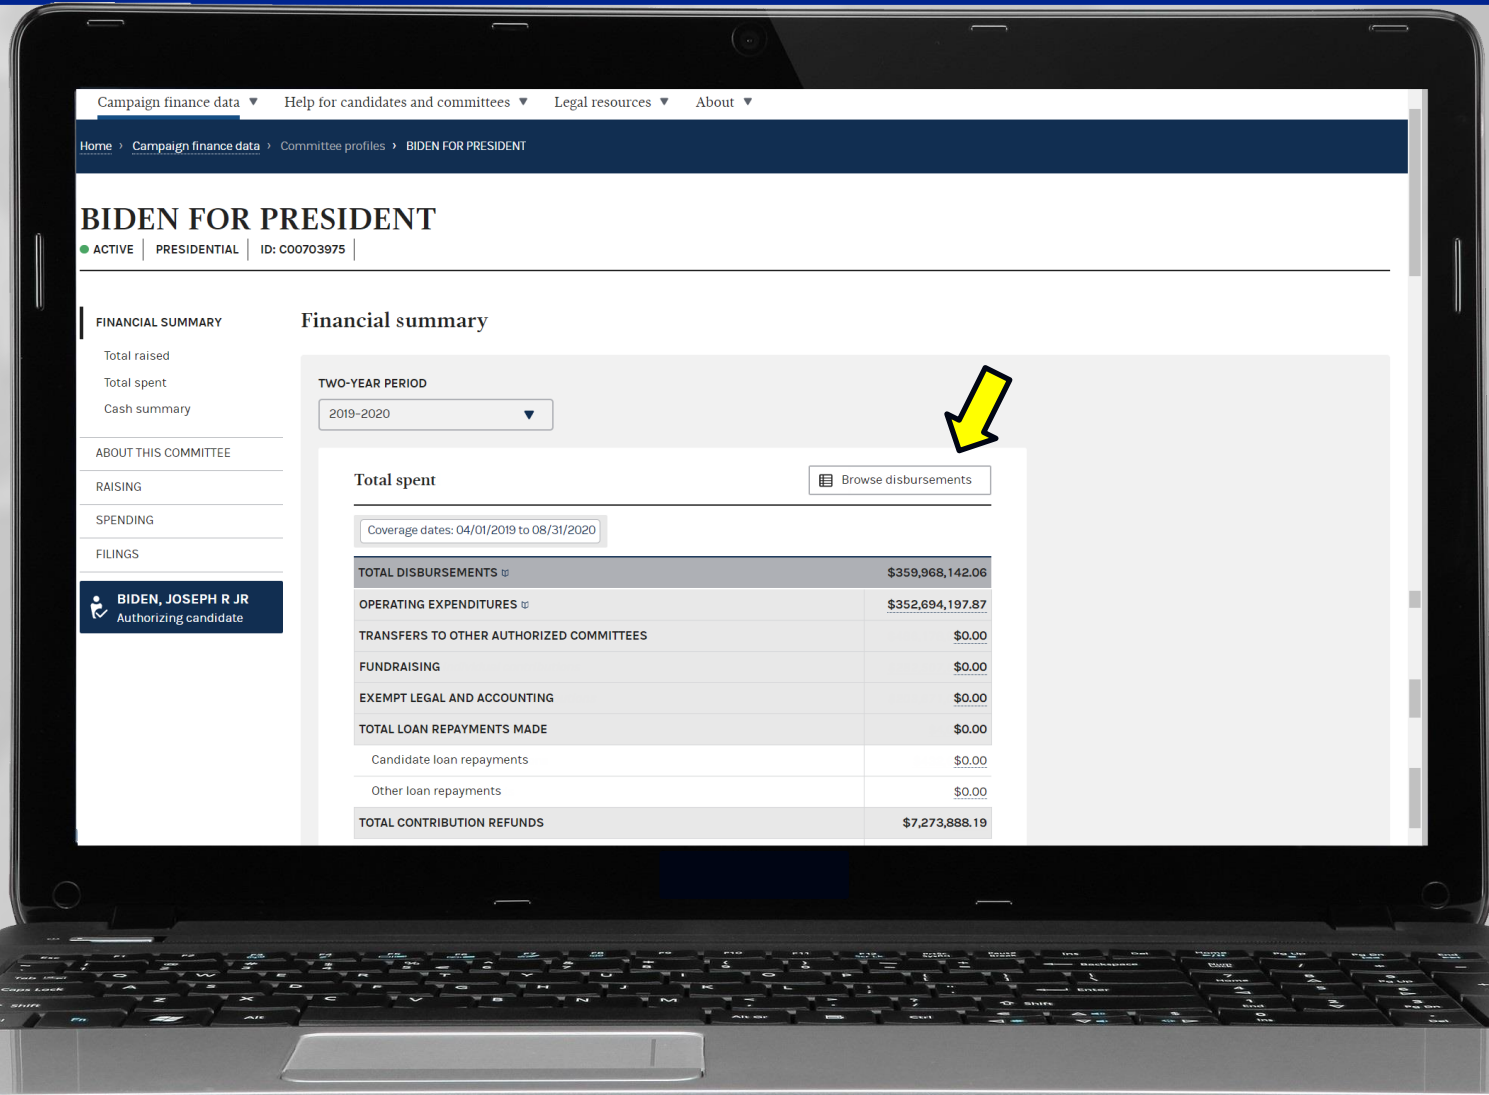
Campaign finance data ▼ Help for candidates and committees ▼ Legal resources ▼ About ▼

Home › Campaign finance data › Committee profiles › BIDEN FOR PRESIDENT

BIDEN FOR PRESIDENT

ACTIVE | PRESIDENTIAL | ID: C00703975

FINANCIAL SUMMARY
Total raised
Total spent
Cash summary
ABOUT THIS COMMITTEE
RAISING
SPENDING
FILINGS

BIDEN, JOSEPH R JR
Authorizing candidate

Financial summary

TWO-YEAR PERIOD
2019-2020

Total spent

Browse disbursements

Coverage dates: 04/01/2019 to 08/31/2020

| TOTAL DISBURSEMENTS | $359,968,142.06 |
|---|---|
| OPERATING EXPENDITURES | $352,694,197.87 |
| TRANSFERS TO OTHER AUTHORIZED COMMITTEES | $0.00 |
| FUNDRAISING | $0.00 |
| EXEMPT LEGAL AND ACCOUNTING | $0.00 |
| TOTAL LOAN REPAYMENTS MADE | $0.00 |
| Candidate loan repayments | $0.00 |
| Other loan repayments | $0.00 |
| TOTAL CONTRIBUTION REFUNDS | $7,273,888.19 |